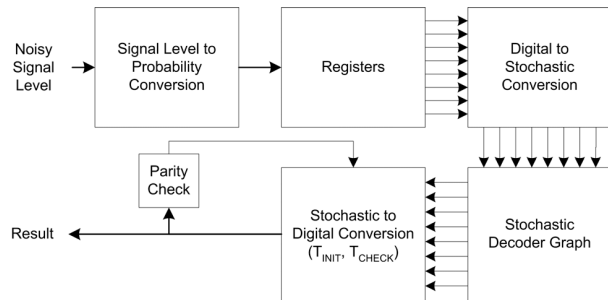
Noisy Signal Level

Signal Level to Probability Conversion

Registers

Digital to Stochastic Conversion

Parity Check

Result

Stochastic to Digital Conversion ($T_{INIT}$, $T_{CHECK}$)

Stochastic Decoder Graph